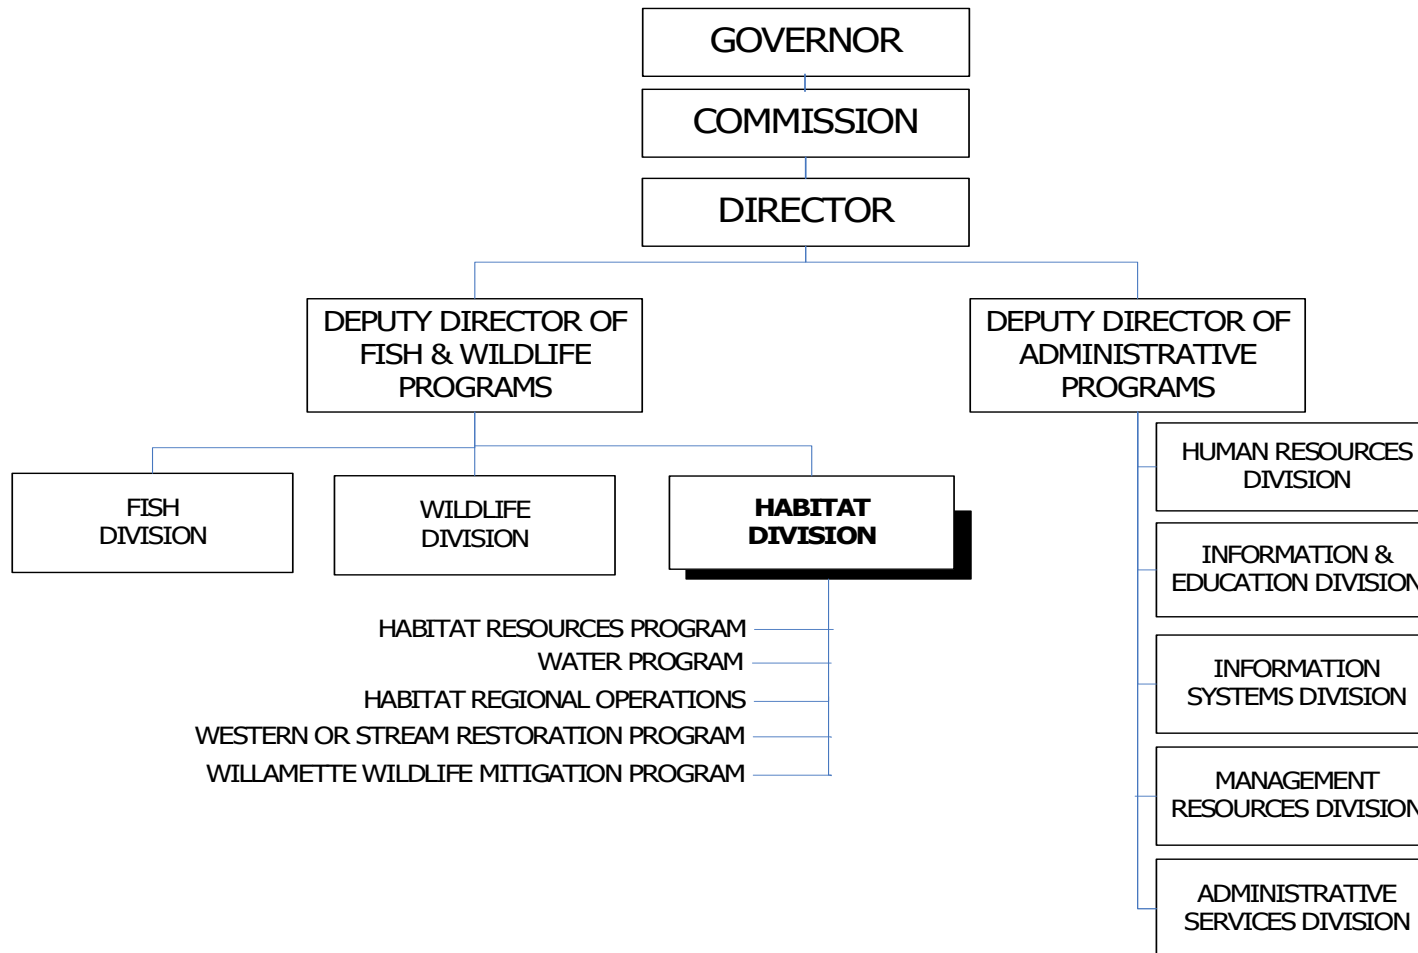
GOVERNOR

COMMISSION

DIRECTOR

DEPUTY DIRECTOR OF FISH & WILDLIFE PROGRAMS

DEPUTY DIRECTOR OF ADMINISTRATIVE PROGRAMS

FISH DIVISION

WILDLIFE DIVISION

**HABITAT DIVISION**

HABITAT RESOURCES PROGRAM

WATER PROGRAM

HABITAT REGIONAL OPERATIONS

WESTERN OR STREAM RESTORATION PROGRAM

WILLAMETTE WILDLIFE MITIGATION PROGRAM

HUMAN RESOURCES DIVISION

INFORMATION & EDUCATION DIVISION

INFORMATION SYSTEMS DIVISION

MANAGEMENT RESOURCES DIVISION

ADMINISTRATIVE SERVICES DIVISION